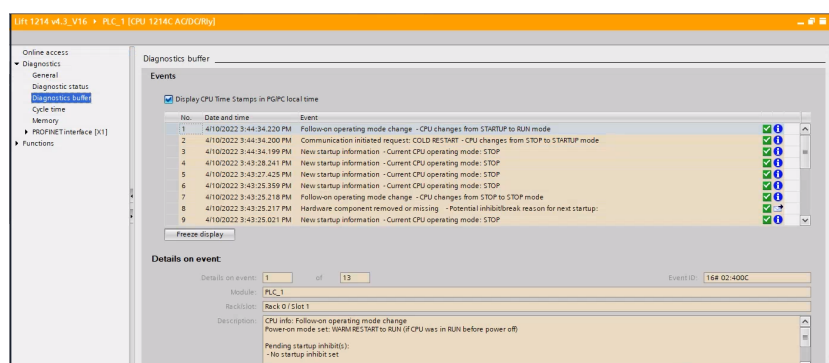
Lift 1214 v4.3_V16 ▸ PLC_1 [CPU 1214C AC/DC/Rly]

Online access
Diagnostics
General
Diagnostic status
Diagnostics buffer
Cycle time
Memory
PROFINET interface [X1]
Functions

Diagnostics buffer

Events

Display CPU Time Stamps in PG/PC local time

| No. | Date and time | Event |
|---|---|---|
| 1 | 4/10/2022 3:44:34.220 PM | Follow-on operating mode change - CPU changes from STARTUP to RUN mode |
| 2 | 4/10/2022 3:44:34.200 PM | Communication initiated request: COLD RESTART - CPU changes from STOP to STARTUP mode |
| 3 | 4/10/2022 3:44:34.199 PM | New startup information - Current CPU operating mode: STOP |
| 4 | 4/10/2022 3:43:28.241 PM | New startup information - Current CPU operating mode: STOP |
| 5 | 4/10/2022 3:43:27.425 PM | New startup information - Current CPU operating mode: STOP |
| 6 | 4/10/2022 3:43:25.359 PM | New startup information - Current CPU operating mode: STOP |
| 7 | 4/10/2022 3:43:25.218 PM | Follow-on operating mode change - CPU changes from STOP to STOP mode |
| 8 | 4/10/2022 3:43:25.217 PM | Hardware component removed or missing - Potential inhibit/break reason for next startup: |
| 9 | 4/10/2022 3:43:25.021 PM | New startup information - Current CPU operating mode: STOP |

Freeze display

Details on event:

Details on event: 1 of 13 Event ID: 16# 02:400C

Module: PLC_1

Rack/slot: Rack 0 / Slot 1

Description: CPU info: Follow-on operating mode change
Power-on mode set: WARM RESTART to RUN (if CPU was in RUN before power off)

Pending startup inhibit(s):
- No startup inhibit set